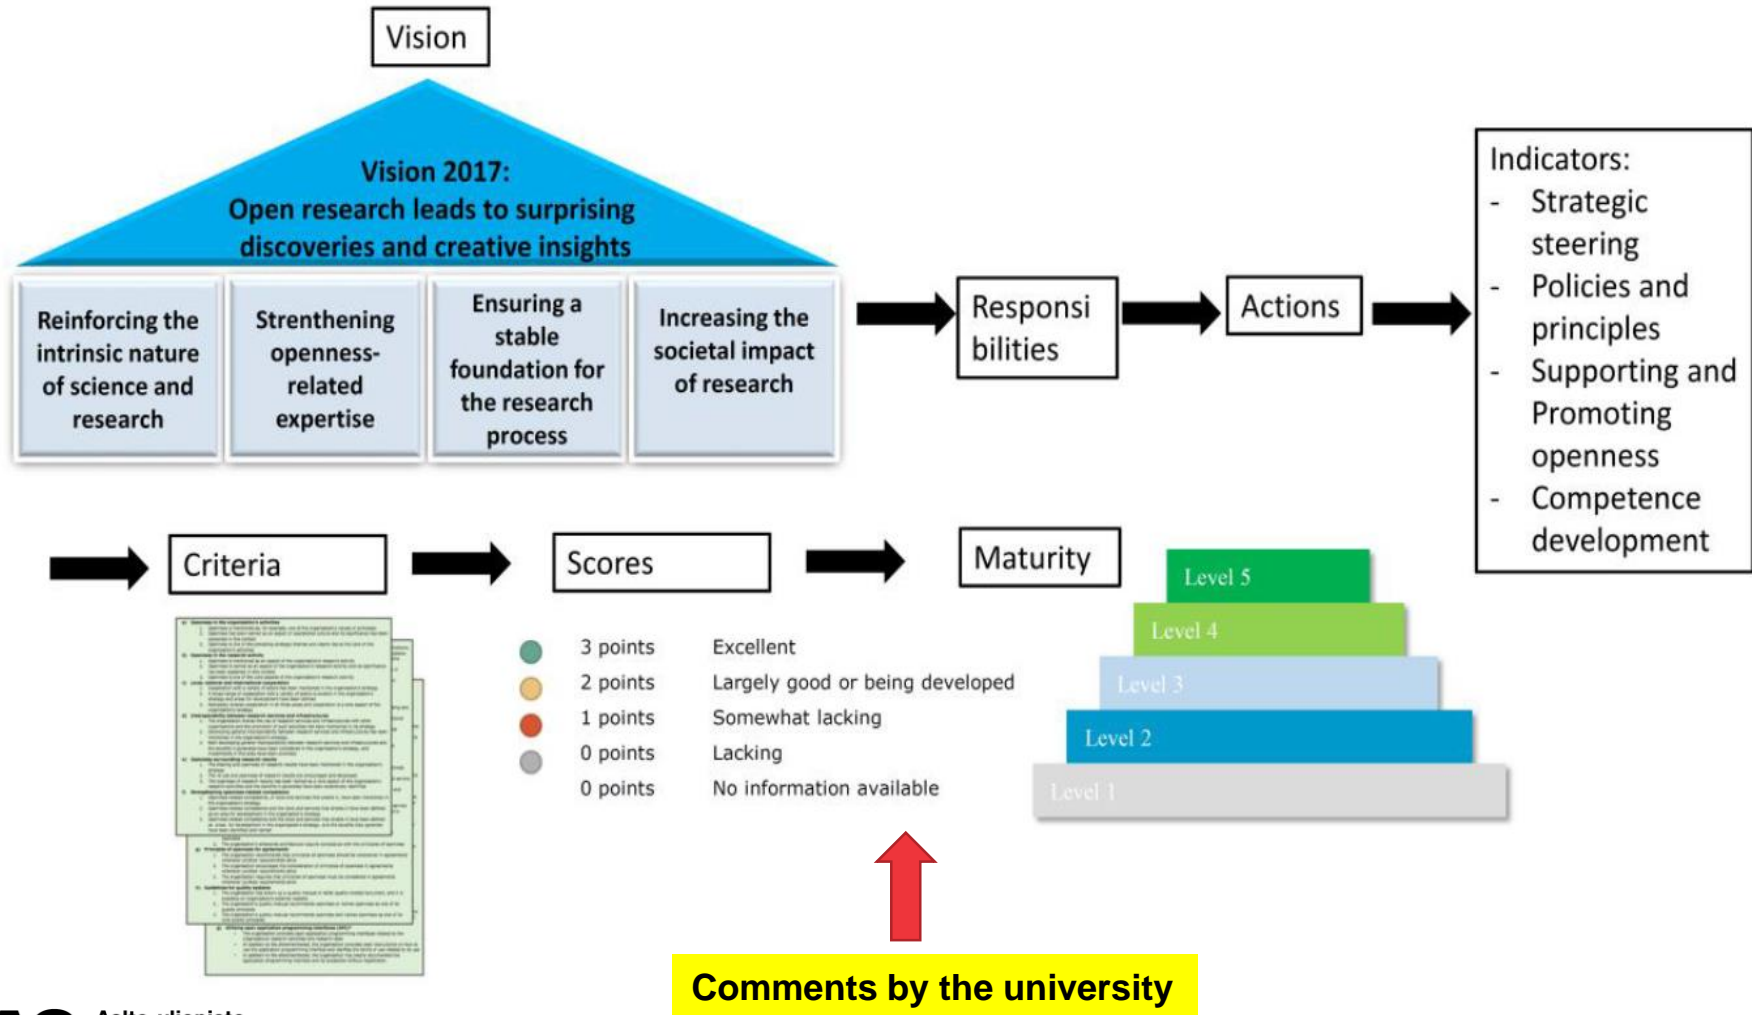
Vision

Vision 2017:
Open research leads to surprising discoveries and creative insights

Reinforcing the intrinsic nature of science and research

Strenthening openness-related expertise

Ensuring a stable foundation for the research process

Increasing the societal impact of research

Responsi bilities

Actions

Indicators:
- Strategic steering
- Policies and principles
- Supporting and Promoting openness
- Competence development

Criteria

Scores

Maturity

Level 5
Level 4
Level 3
Level 2
Level 1

| | | |
|---|---|---|
| | 3 points | Excellent |
| | 2 points | Largely good or being developed |
| | 1 points | Somewhat lacking |
| | 0 points | Lacking |
| | 0 points | No information available |

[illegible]

Comments by the university

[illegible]